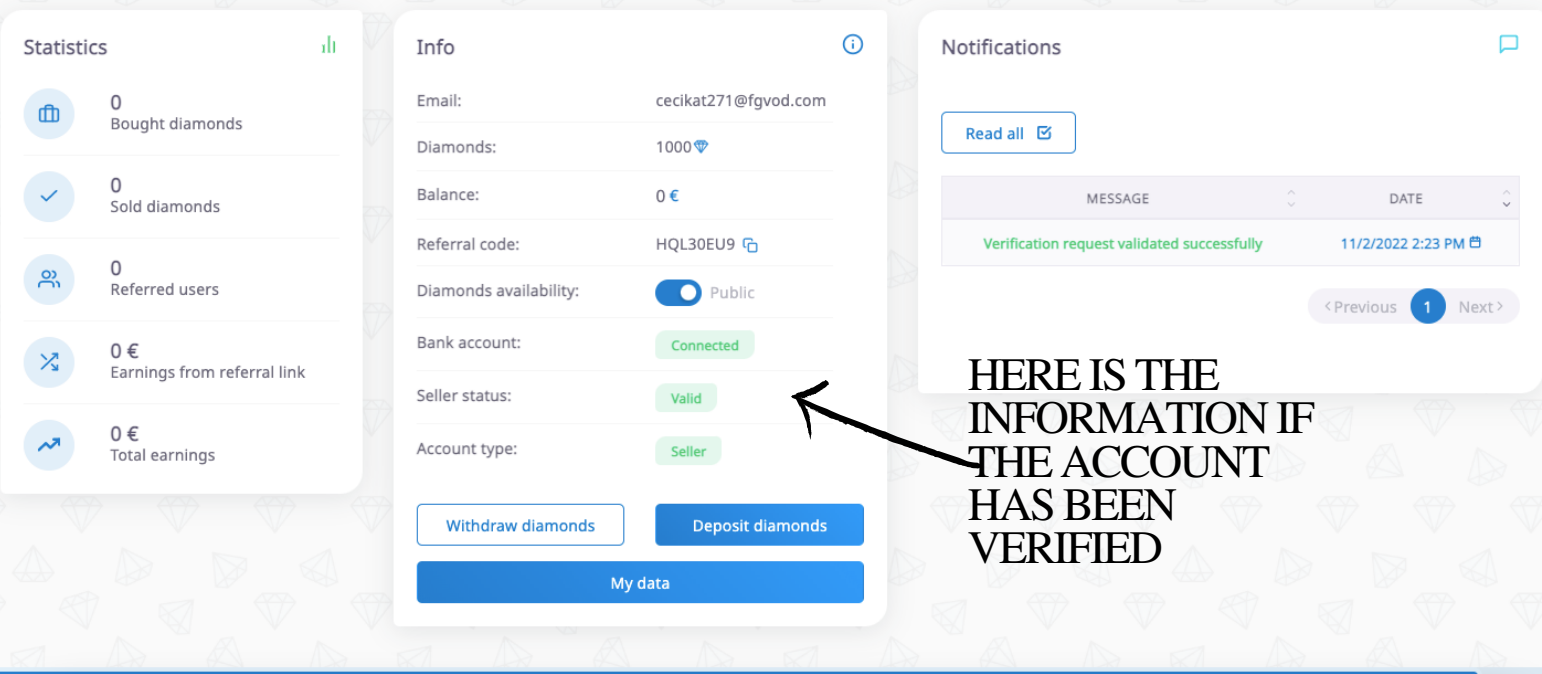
Statistics

0
Bought diamonds

0
Sold diamonds

0
Referred users

0 €
Earnings from referral link

0 €
Total earnings

Info

Email: cecikat271@fgvod.com

Diamonds: 1000

Balance: 0 €

Referral code: HQL30EU9

Diamonds availability: Public

Bank account: Connected

Seller status: Valid

Account type: Seller

Withdraw diamonds

Deposit diamonds

My data

Notifications

Read all

| MESSAGE | DATE |
|---|---|
| Verification request validated successfully | 11/2/2022 2:23 PM |

< Previous 1 Next >

HERE IS THE INFORMATION IF THE ACCOUNT HAS BEEN VERIFIED